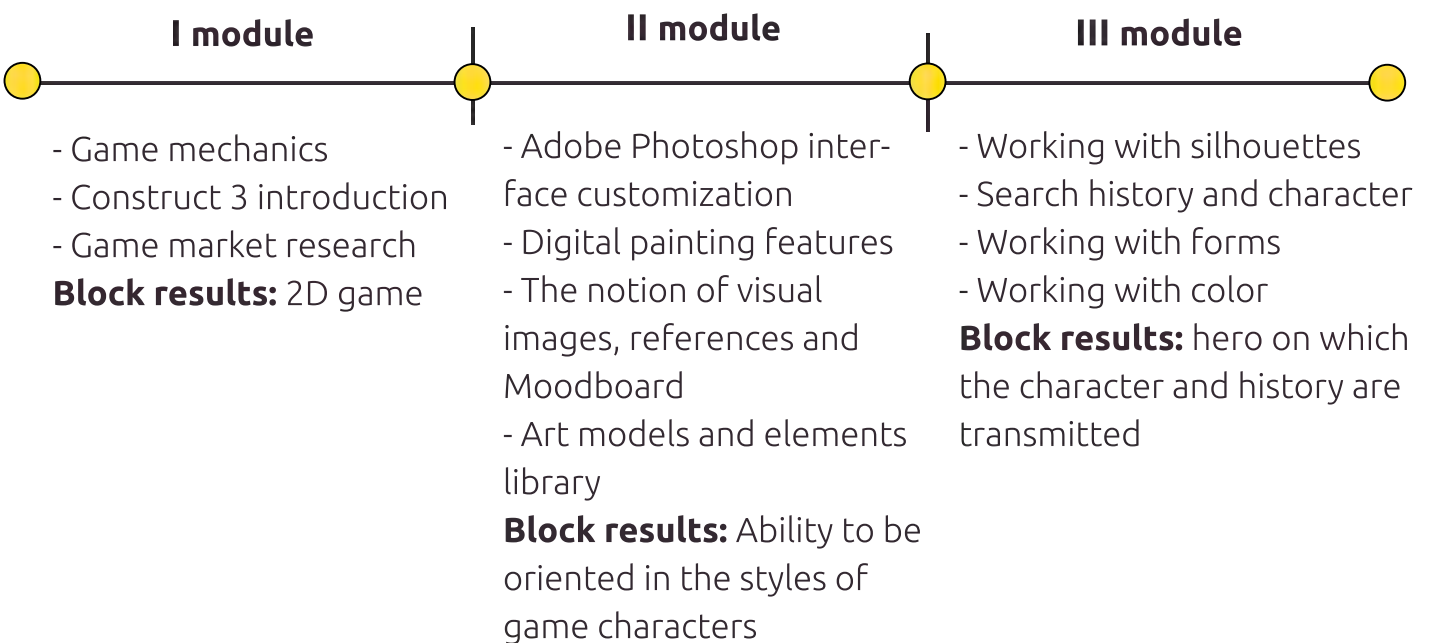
I module

- Game mechanics
- Construct 3 introduction
- Game market research
**Block results:** 2D game

II module

- Adobe Photoshop interface customization
- Digital painting features
- The notion of visual images, references and Moodboard
- Art models and elements library
**Block results:** Ability to be oriented in the styles of game characters

III module

- Working with silhouettes
- Search history and character
- Working with forms
- Working with color
**Block results:** hero on which the character and history are transmitted